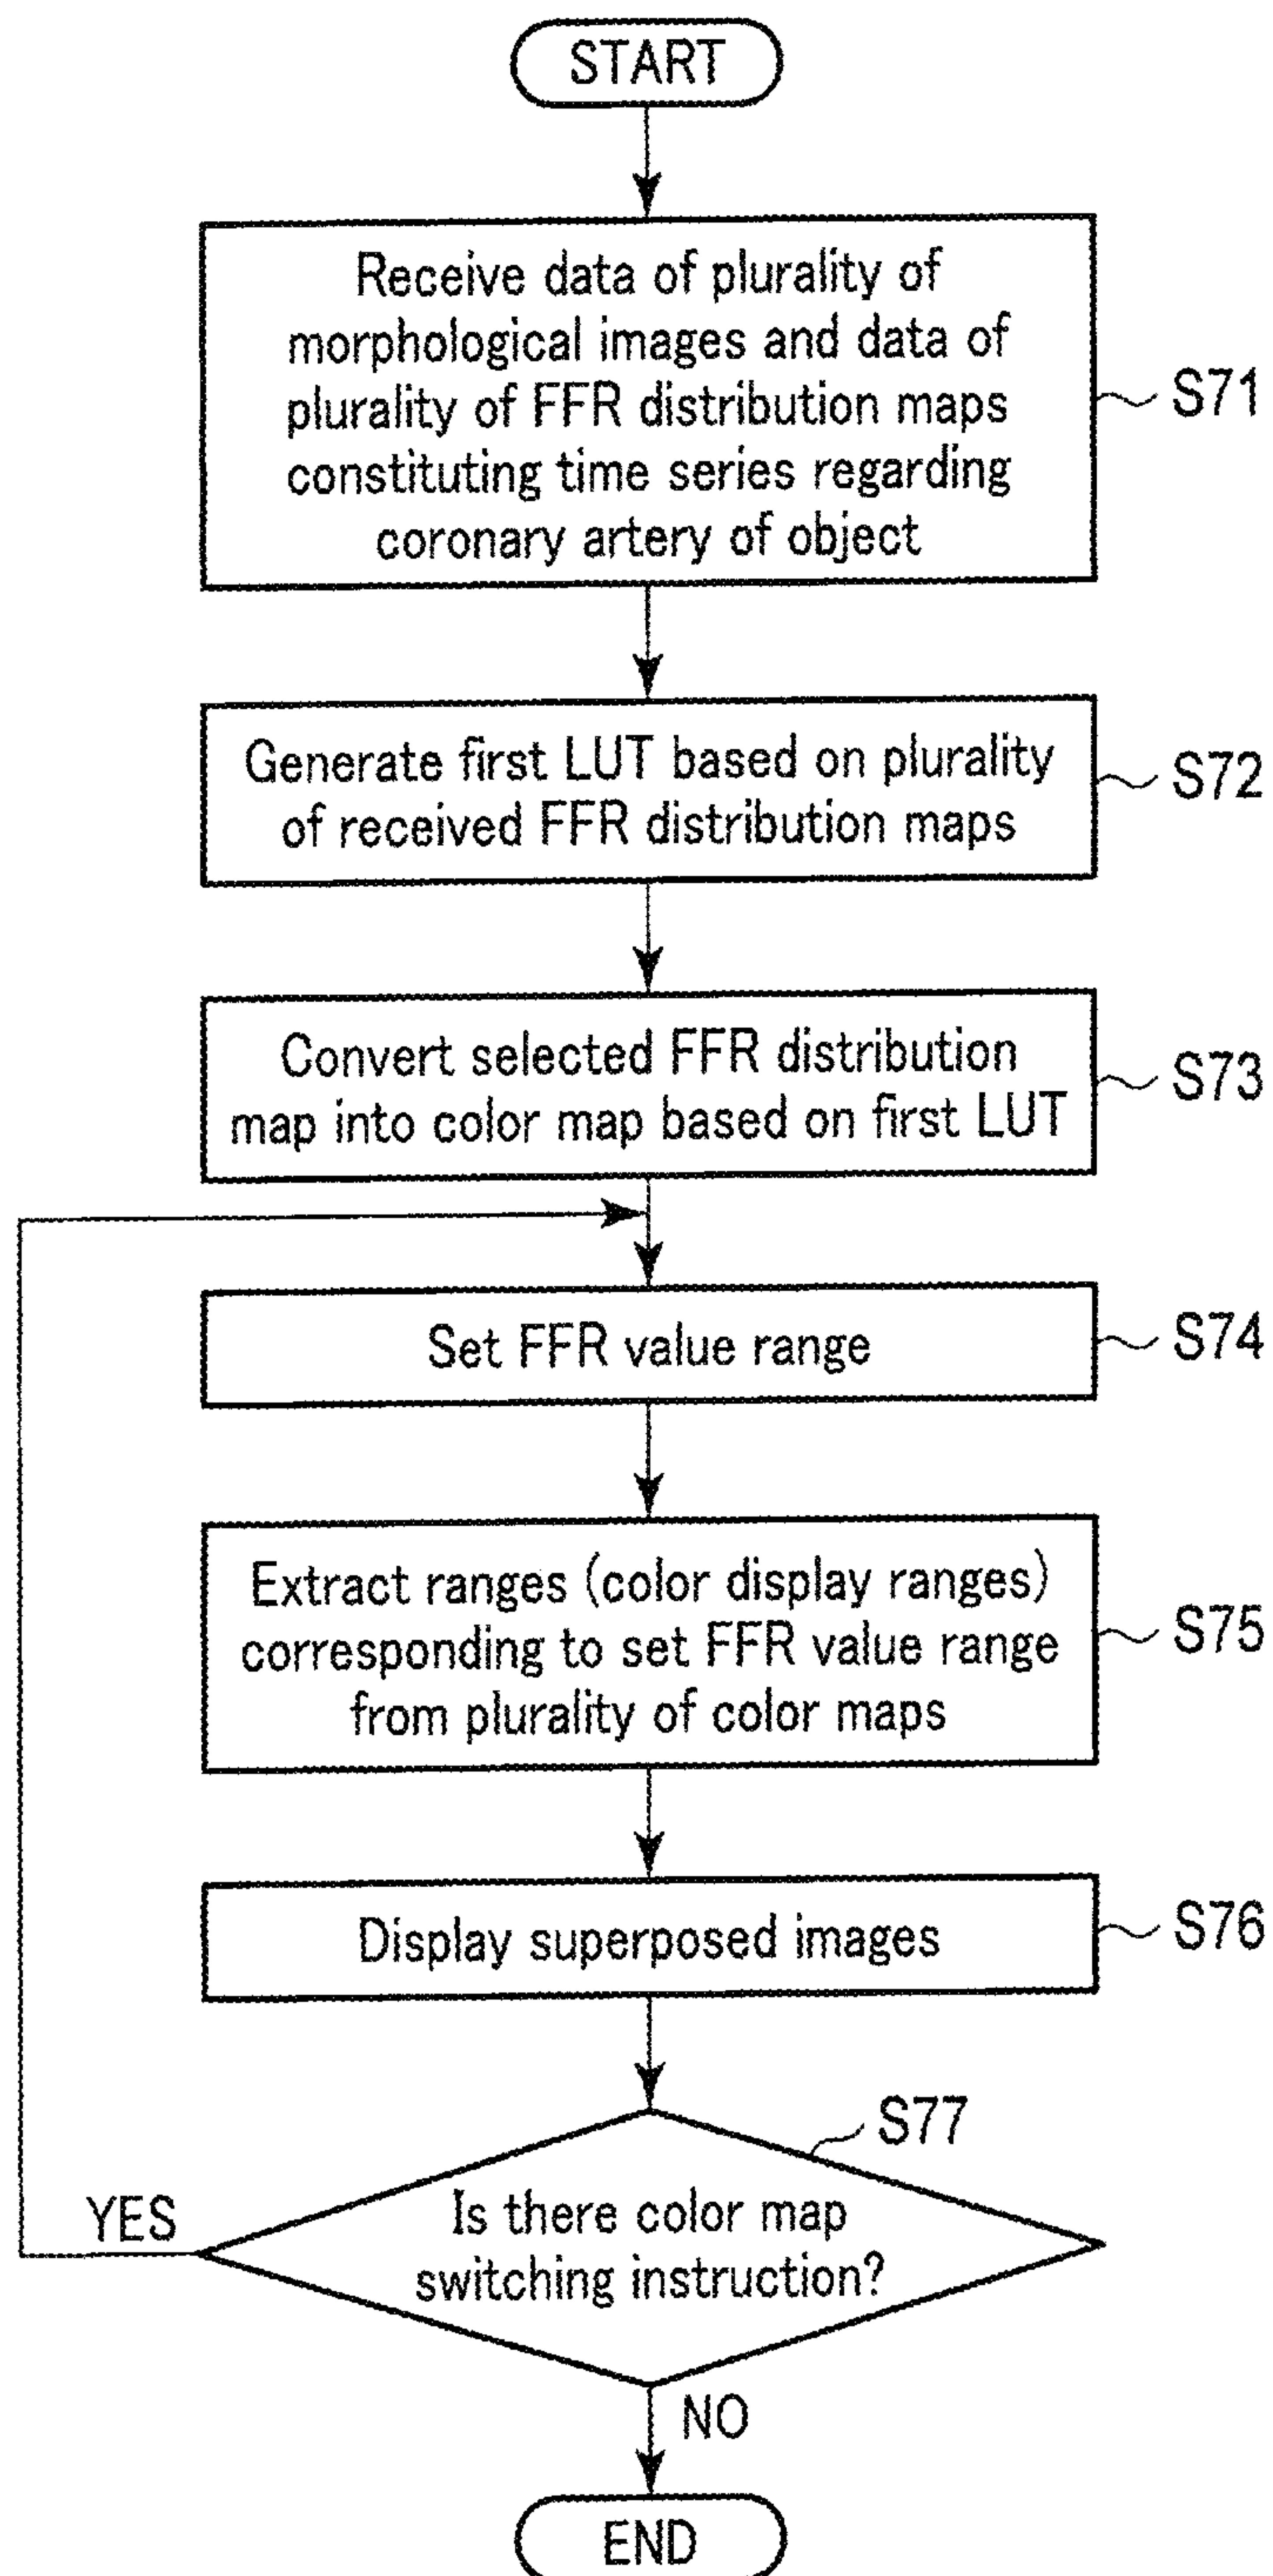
START

Receive data of plurality of morphological images and data of plurality of FFR distribution maps constituting time series regarding coronary artery of object

S71

Generate first LUT based on plurality of received FFR distribution maps

S72

Convert selected FFR distribution map into color map based on first LUT

S73

Set FFR value range

S74

Extract ranges (color display ranges) corresponding to set FFR value range from plurality of color maps

S75

Display superposed images

S76

S77

Is there color map switching instruction?

YES

NO

END